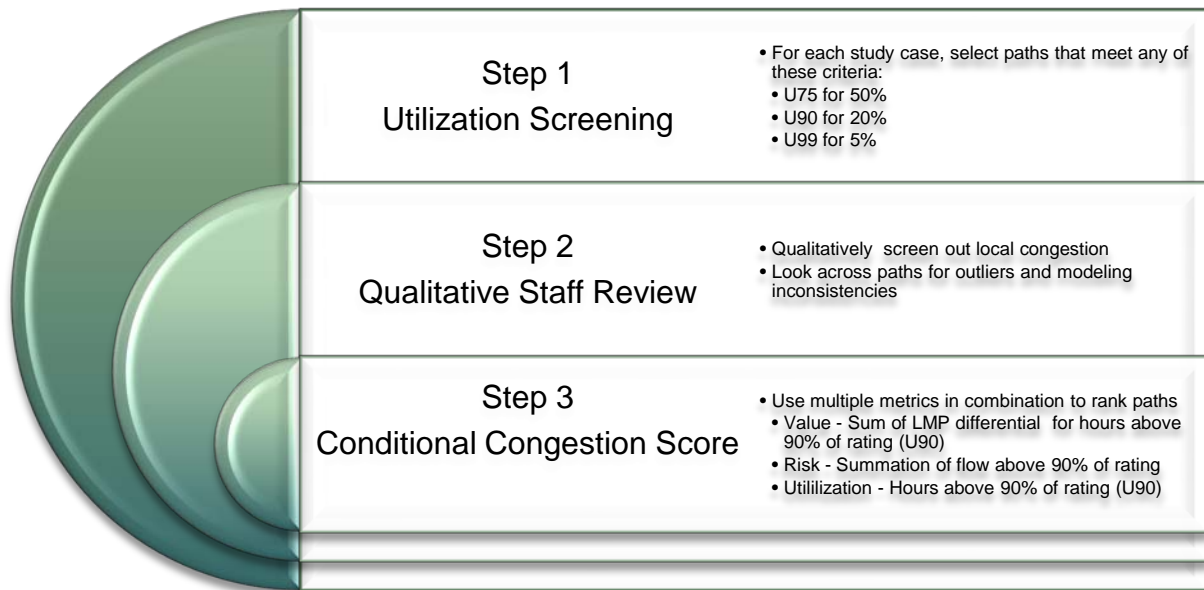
Step 1
Utilization Screening

• For each study case, select paths that meet any of these criteria:
• U75 for 50%
• U90 for 20%
• U99 for 5%

Step 2
Qualitative Staff Review

• Qualitatively screen out local congestion
• Look across paths for outliers and modeling inconsistencies

Step 3
Conditional Congestion Score

• Use multiple metrics in combination to rank paths
• Value - Sum of LMP differential for hours above 90% of rating (U90)
• Risk - Summation of flow above 90% of rating
• Utililization - Hours above 90% of rating (U90)